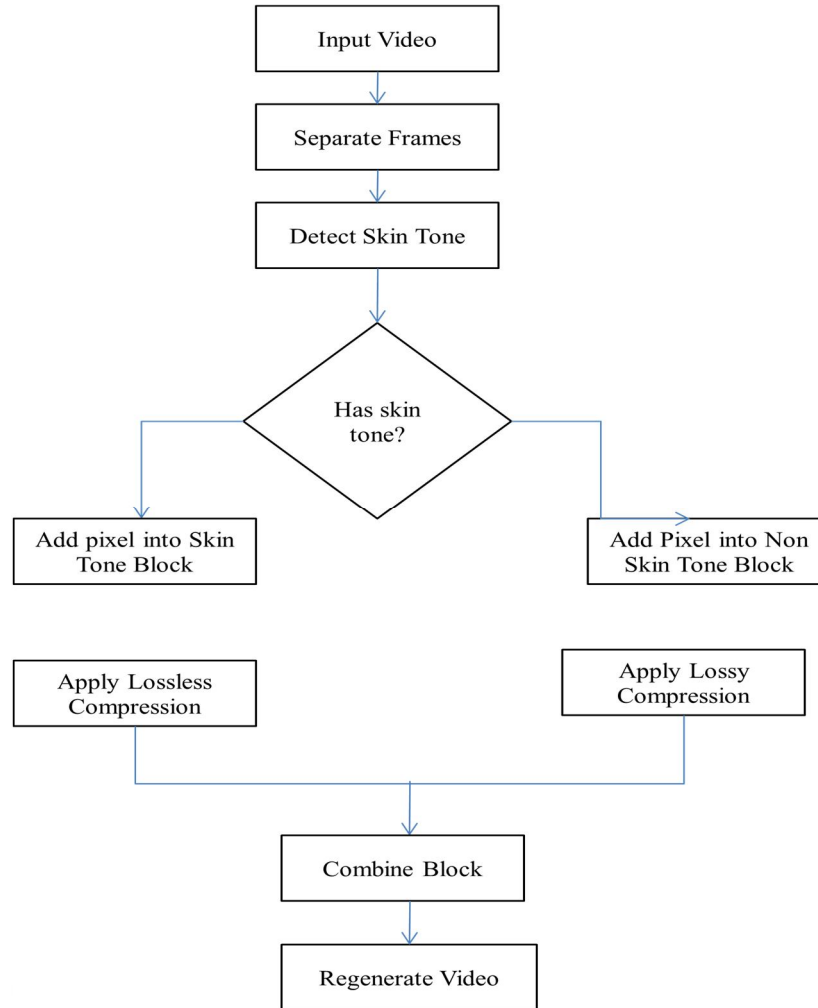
Input Video

Separate Frames

Detect Skin Tone

Has skin tone?

Add pixel into Skin Tone Block

Add Pixel into Non Skin Tone Block

Apply Lossless Compression

Apply Lossy Compression

Combine Block

Regenerate Video